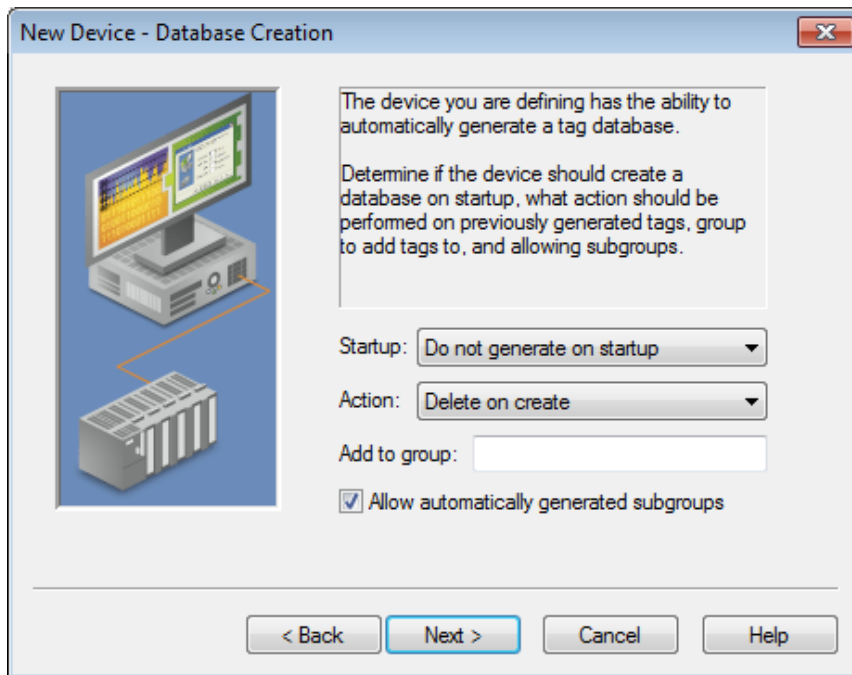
New Device - Database Creation

The device you are defining has the ability to automatically generate a tag database.

Determine if the device should create a database on startup, what action should be performed on previously generated tags, group to add tags to, and allowing subgroups.

Startup: Do not generate on startup

Action: Delete on create

Add to group:

Allow automatically generated subgroups

< Back Next > Cancel Help